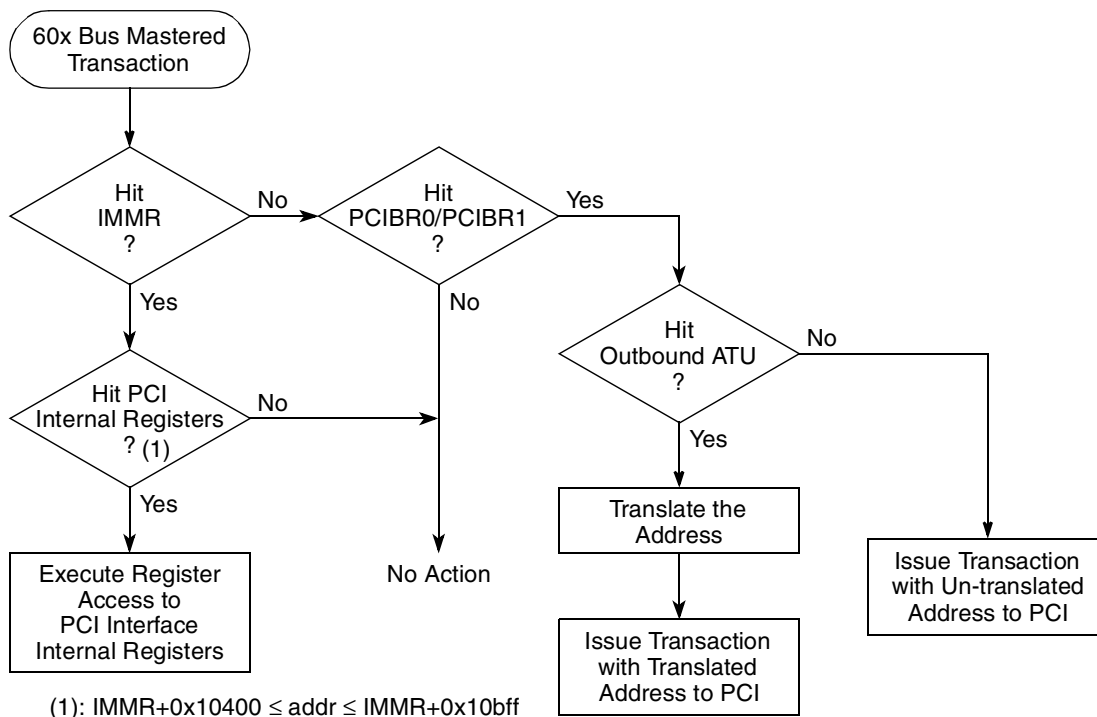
60x Bus Mastered Transaction

Hit IMMR ?

No

Hit PCIBR0/PCIBR1 ?

Yes

Yes

No

Hit Outbound ATU ?

No

Hit PCI Internal Registers ? (1)

No

Yes

Yes

Translate the Address

Issue Transaction with Un-translated Address to PCI

Execute Register Access to PCI Interface Internal Registers

No Action

Issue Transaction with Translated Address to PCI

(1): IMMR+0x10400 $\leq$ addr $\leq$ IMMR+0x10bff